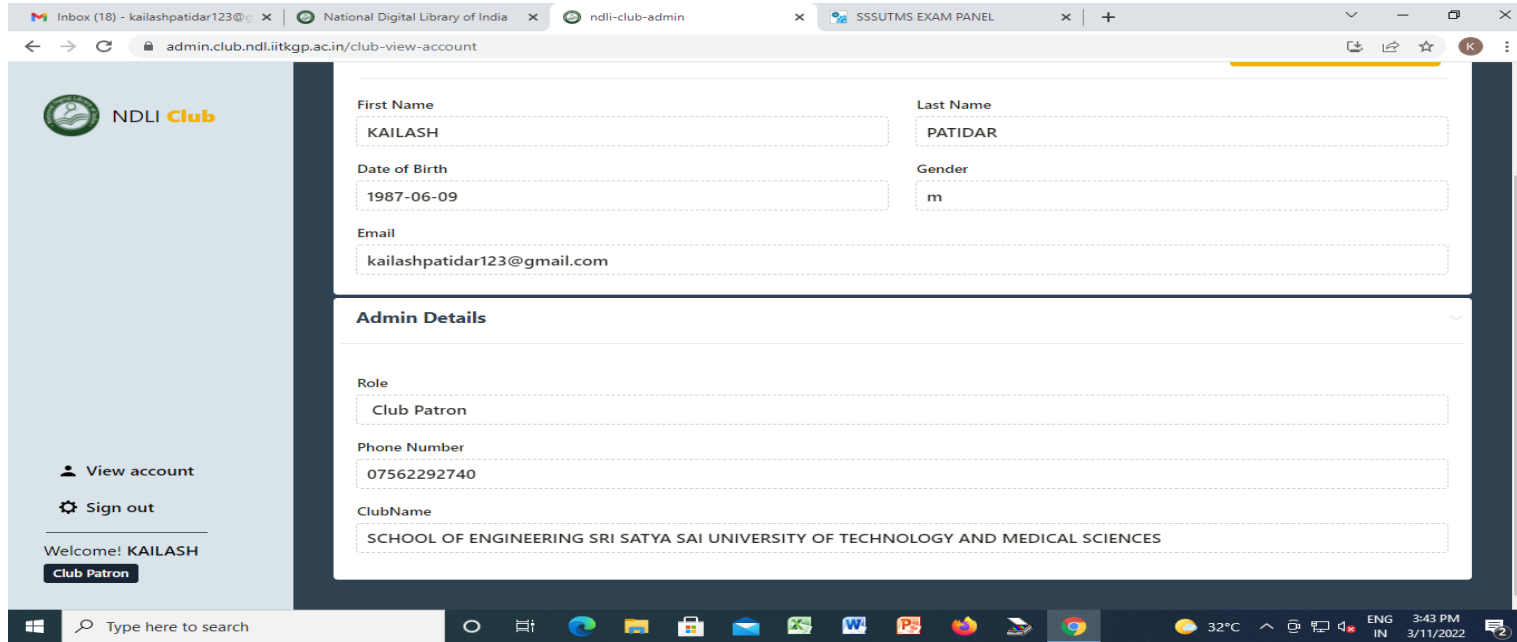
Inbox (18) - kailashpatidar123@ ×
National Digital Library of India ×
ndli-club-admin ×
SSSUTMS EXAM PANEL ×
+

admin.club.ndl.iitkgp.ac.in/club-view-account

K

NDLI Club

First Name
KAILASH
Last Name
PATIDAR
Date of Birth
1987-06-09
Gender
m
Email
kailashpatidar123@gmail.com

Admin Details

Role
Club Patron
Phone Number
07562292740
ClubName
SCHOOL OF ENGINEERING SRI SATYA SAI UNIVERSITY OF TECHNOLOGY AND MEDICAL SCIENCES

View account
Sign out
Welcome! KAILASH
Club Patron

Type here to search
32°C
ENG
IN
3:43 PM
3/11/2022
2